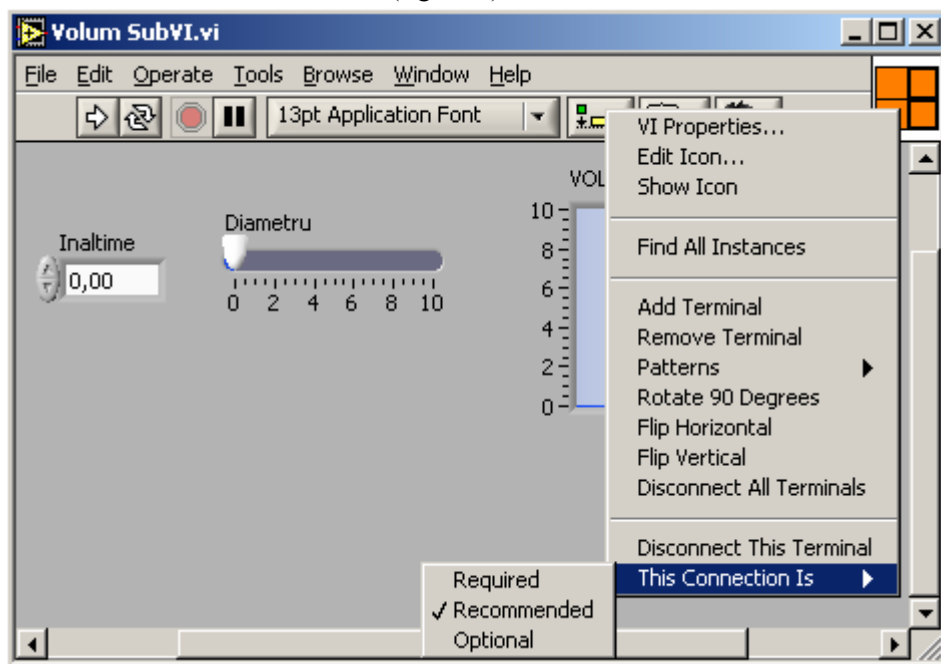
Volum SubVI.vi

File Edit Operate Tools Browse Window Help

13pt Application Font

Inaltime
0,00

Diametru
0 2 4 6 8 10

VOL
10
8
6
4
2
0

VI Properties...
Edit Icon...
Show Icon

Find All Instances

Add Terminal
Remove Terminal
Patterns
Rotate 90 Degrees
Flip Horizontal
Flip Vertical
Disconnect All Terminals

Disconnect This Terminal
This Connection Is

Required
✓ Recommended
Optional